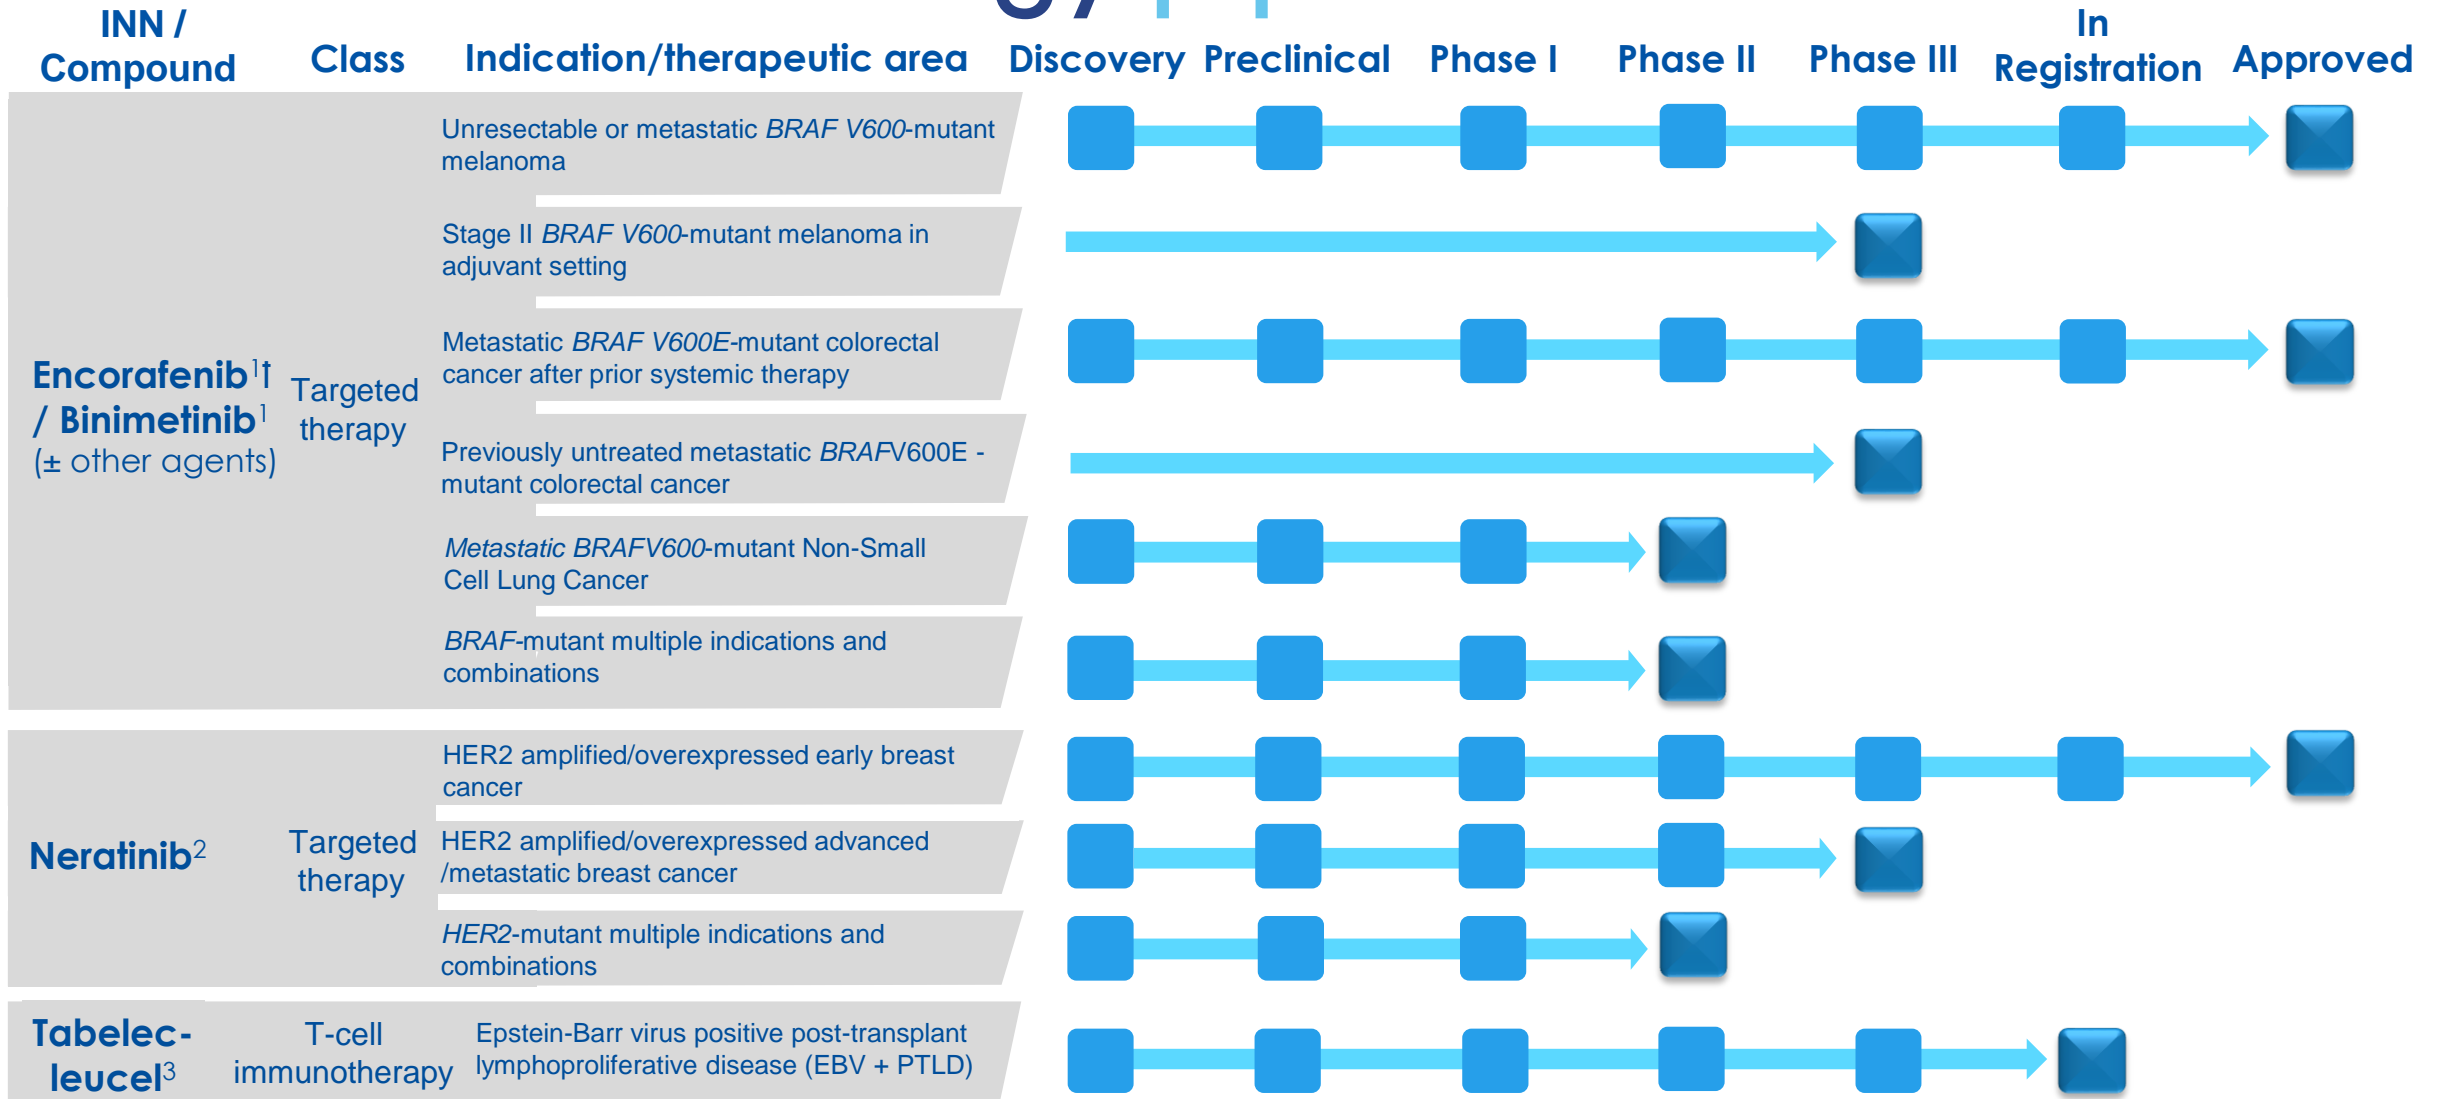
| INN / Compound | Class | Indication/therapeutic area | Discovery | Preclinical | Phase I | Phase II | Phase III | In Registration | Approved |
|---|---|---|---|---|---|---|---|---|---|
| Encorafenib$^{1\dagger}$ / Binimetinib$^{1}$ (± other agents) | Targeted therapy | Unresectable or metastatic *BRAF V600*-mutant melanoma | | | | | | | |
| | | Stage II *BRAF V600*-mutant melanoma in adjuvant setting | | | | | | | |
| | | Metastatic *BRAF V600E*-mutant colorectal cancer after prior systemic therapy | | | | | | | |
| | | Previously untreated metastatic *BRAF*V600E -mutant colorectal cancer | | | | | | | |
| | | *Metastatic BRAFV600*-mutant Non-Small Cell Lung Cancer | | | | | | | |
| | | *BRAF*-mutant multiple indications and combinations | | | | | | | |
| Neratinib$^{2}$ | Targeted therapy | HER2 amplified/overexpressed early breast cancer | | | | | | | |
| | | HER2 amplified/overexpressed advanced /metastatic breast cancer | | | | | | | |
| | | *HER2*-mutant multiple indications and combinations | | | | | | | |
| Tabelec-leucel$^{3}$ | T-cell immunotherapy | Epstein-Barr virus positive post-transplant lymphoproliferative disease (EBV + PTLD) | | | | | | | |